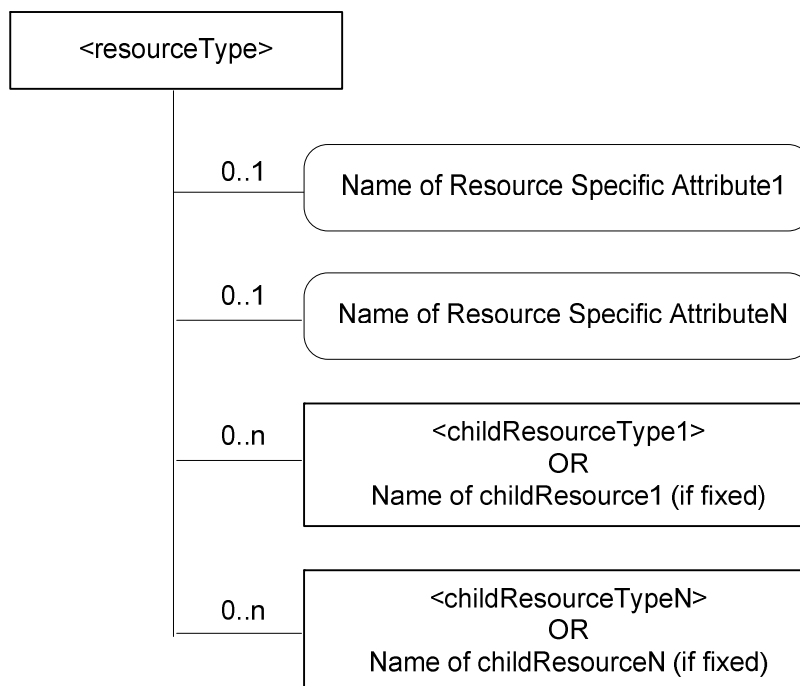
<resourceType>

0..1

Name of Resource Specific Attribute1

0..1

Name of Resource Specific AttributeN

0..n

<childResourceType1>
OR
Name of childResource1 (if fixed)

0..n

<childResourceTypeN>
OR
Name of childResourceN (if fixed)